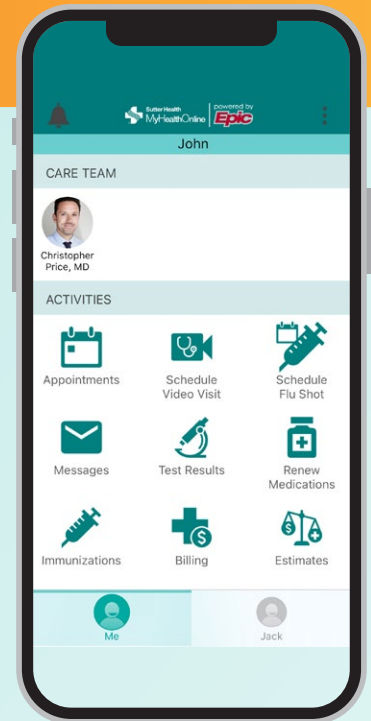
Sutter Health MyHealthOnline | powered by Epic

John

CARE TEAM

Christopher Price, MD

ACTIVITIES

Appointments

Schedule Video Visit

Schedule Flu Shot

Messages

Test Results

Renew Medications

Immunizations

Billing

Estimates

Me

Jack